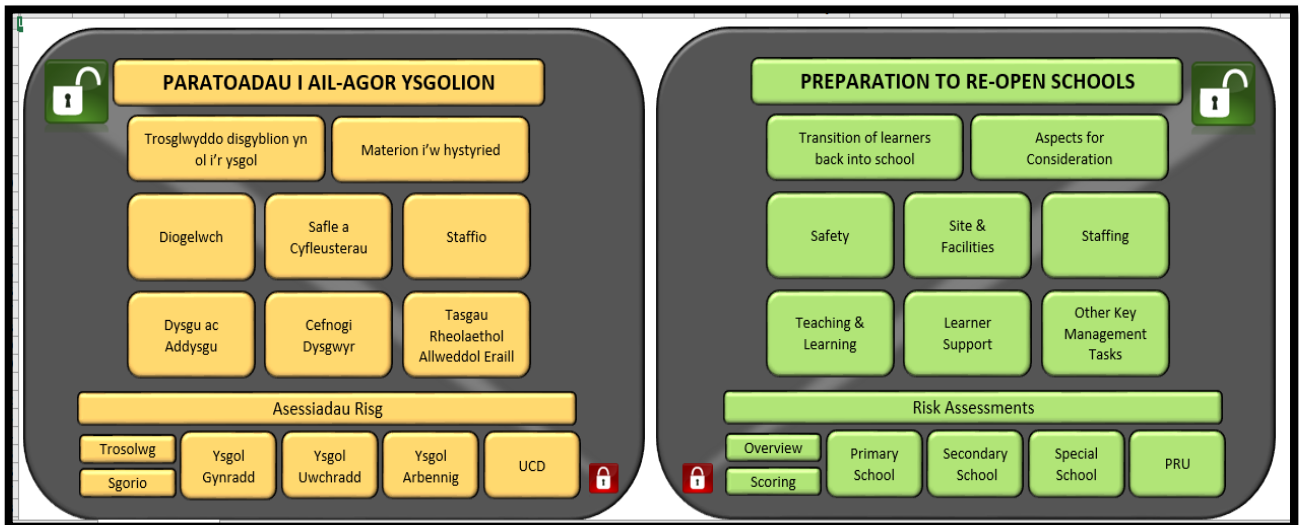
PARATOADAU I AIL-AGOR YSGOLION

Trosglwyddo disgyblion yn ol i'r ysgol

Materion i'w hystyried

Diogelwch

Safle a Cyfleusterau

Staffio

Dysgu ac Addysgu

Cefnogi Dysgwyr

Tasgau Rheolaethol Allweddol Eraill

Asessiadau Risg

Trosolwg

Sgorio

Ysgol Gynradd

Ysgol Uwchradd

Ysgol Arbennig

UCD

PREPARATION TO RE-OPEN SCHOOLS

Transition of learners back into school

Aspects for Consideration

Safety

Site & Facilities

Staffing

Teaching & Learning

Learner Support

Other Key Management Tasks

Risk Assessments

Overview

Scoring

Primary School

Secondary School

Special School

PRU